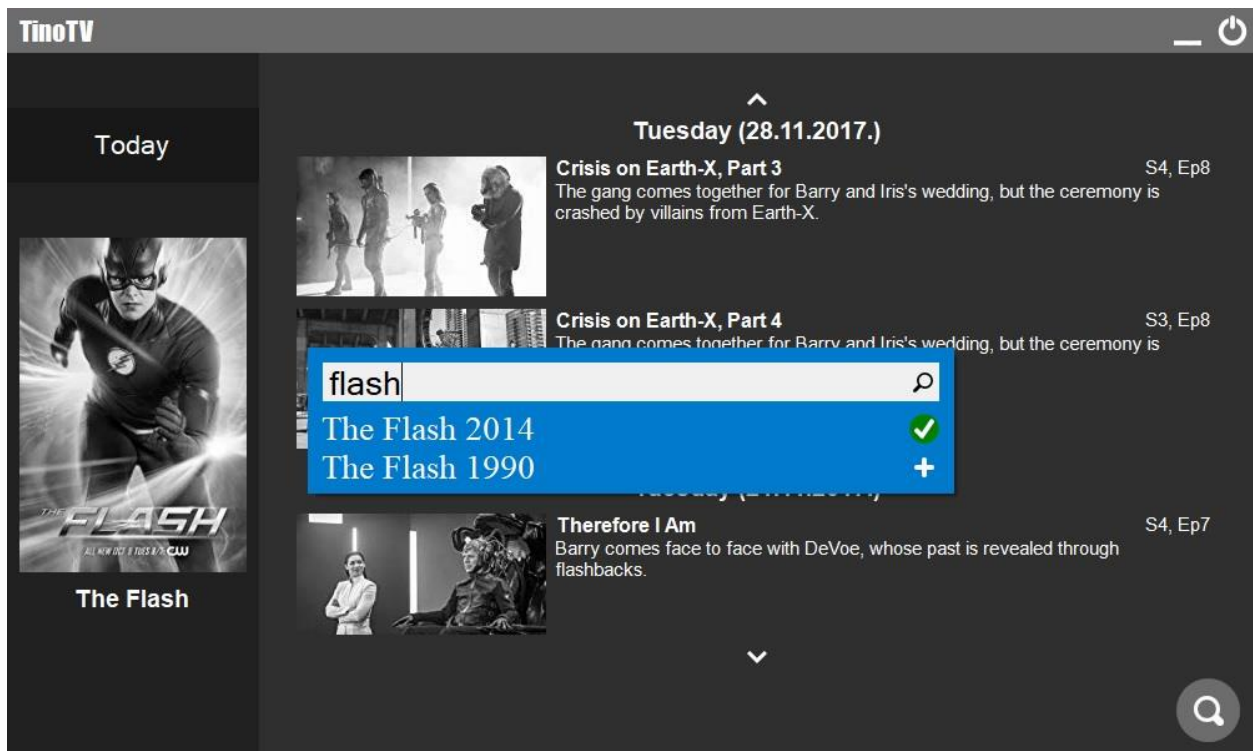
TinoTV

Today

THE FLASH
ALL NEW OCT 10 TUES 8/7c CW

The Flash

Tuesday (28.11.2017.)

Crisis on Earth-X, Part 3
S4, Ep8
The gang comes together for Barry and Iris's wedding, but the ceremony is crashed by villains from Earth-X.

Crisis on Earth-X, Part 4
S3, Ep8
The gang comes together for Barry and Iris's wedding, but the ceremony is

flash
The Flash 2014
The Flash 1990

Tuesday ([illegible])

Therefore I Am
S4, Ep7
Barry comes face to face with DeVoe, whose past is revealed through flashbacks.